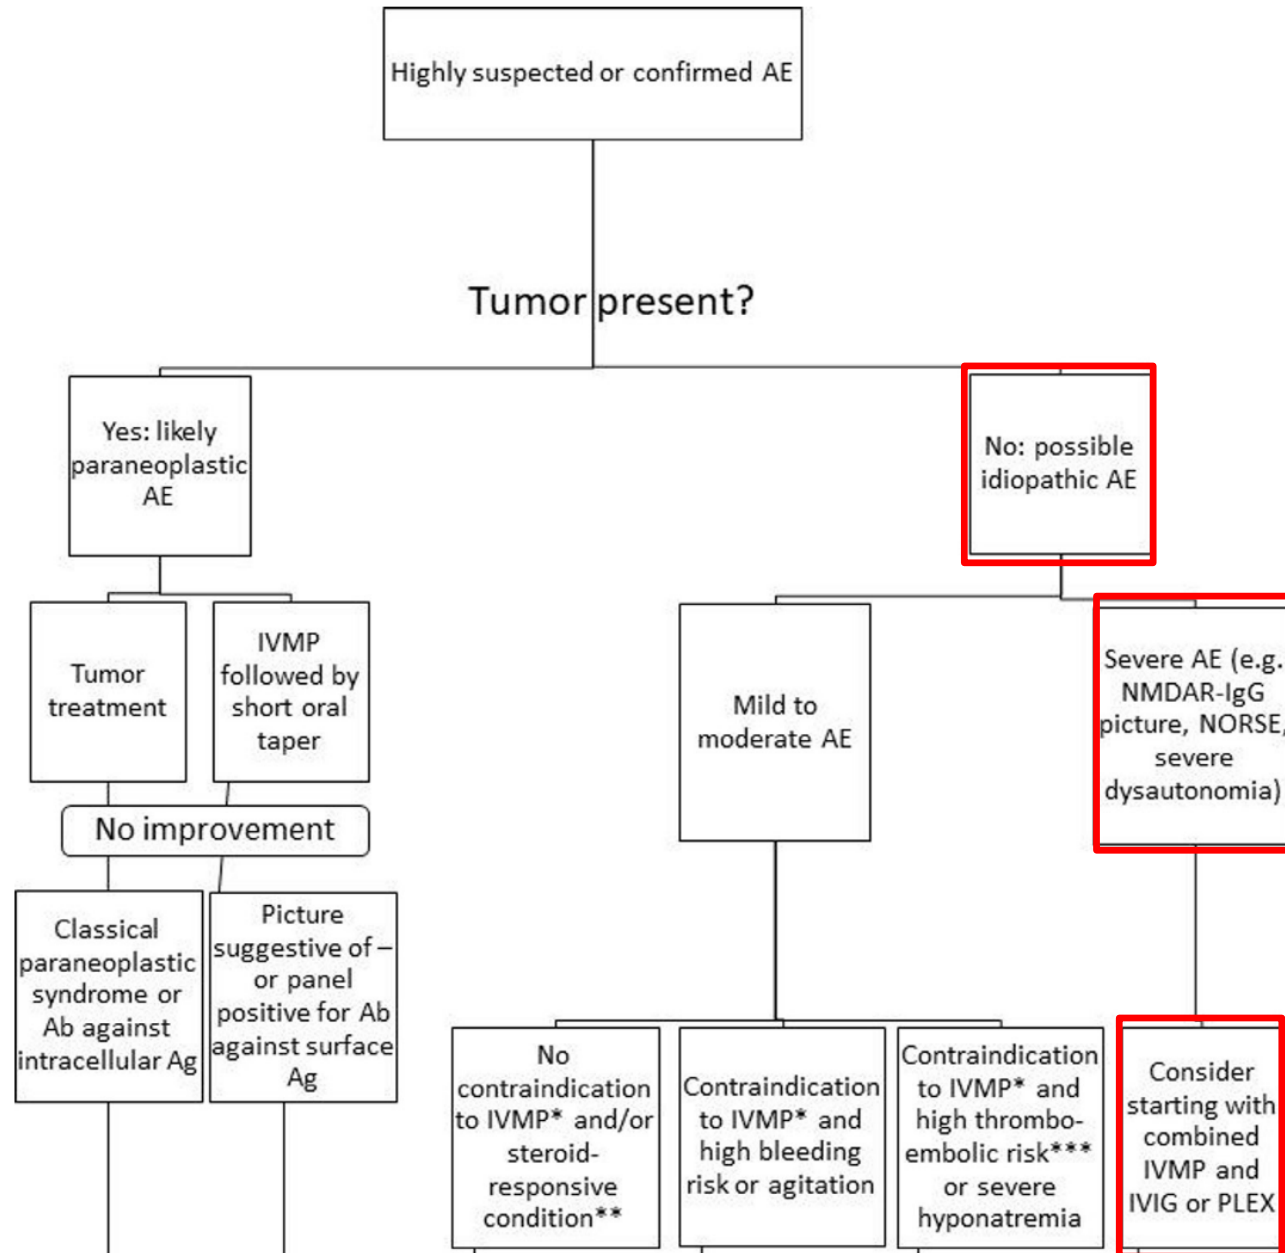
Highly suspected or confirmed AE

Tumor present?

Yes: likely paraneoplastic AE

No: possible idiopathic AE

Tumor treatment

IVMP followed by short oral taper

No improvement

Classical paraneoplastic syndrome or Ab against intracellular Ag

Picture suggestive of – or panel positive for Ab against surface Ag

Mild to moderate AE

Severe AE (e.g. NMDAR-IgG picture, NORSE, severe dysautonomia)

No contraindication to IVMP* and/or steroid-responsive condition**

Contraindication to IVMP* and high bleeding risk or agitation

Contraindication to IVMP* and high thrombo-embolic risk*** or severe hyponatremia

Consider starting with combined IVMP and IVIG or PLEX